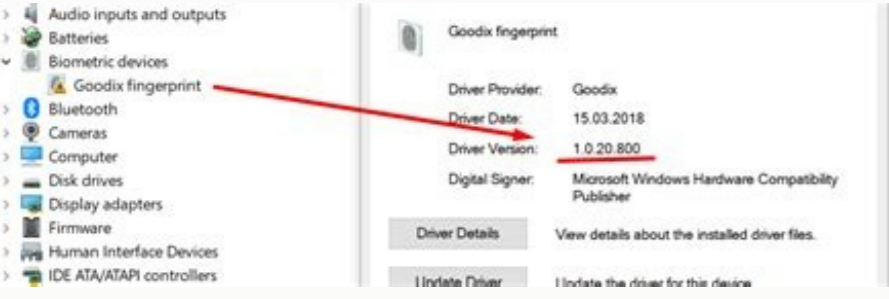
Audio inputs and outputs
Batteries
Biometric devices
Goodix fingerprint
Bluetooth
Cameras
Computer
Disk drives
Display adapters
Firmware
Human Interface Devices
IDE ATA/ATAPI controllers

Goodix fingerprint

| | |
|---|---|
| Driver Provider: | Goodix |
| Driver Date: | 15.03.2018 |
| Driver Version: | 1.0.20.800 |
| Digital Signer: | Microsoft Windows Hardware Compatibility Publisher |

Driver Details
View details about the installed driver files.

Update Driver
Update the driver for this device.